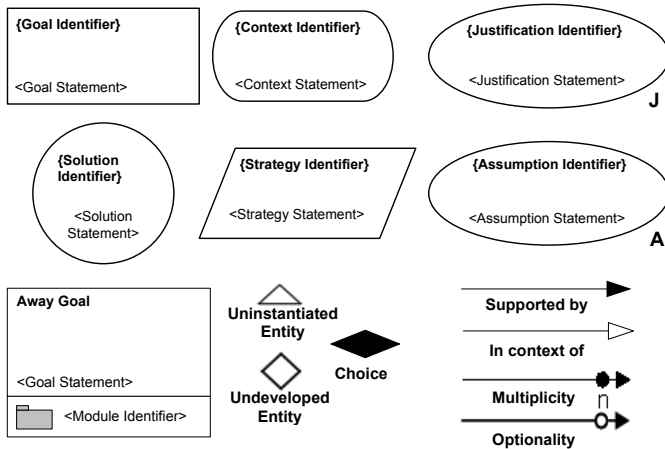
{Goal Identifier}

<Goal Statement>

{Context Identifier}

<Context Statement>

{Justification Identifier}

<Justification Statement>

J

{Solution Identifier}

<Solution Statement>

{Strategy Identifier}

<Strategy Statement>

{Assumption Identifier}

<Assumption Statement>

A

Away Goal

<Goal Statement>

<Module Identifier>

Uninstantiated Entity

Undeveloped Entity

Choice

Supported by

In context of

Multiplicity

n

Optionality